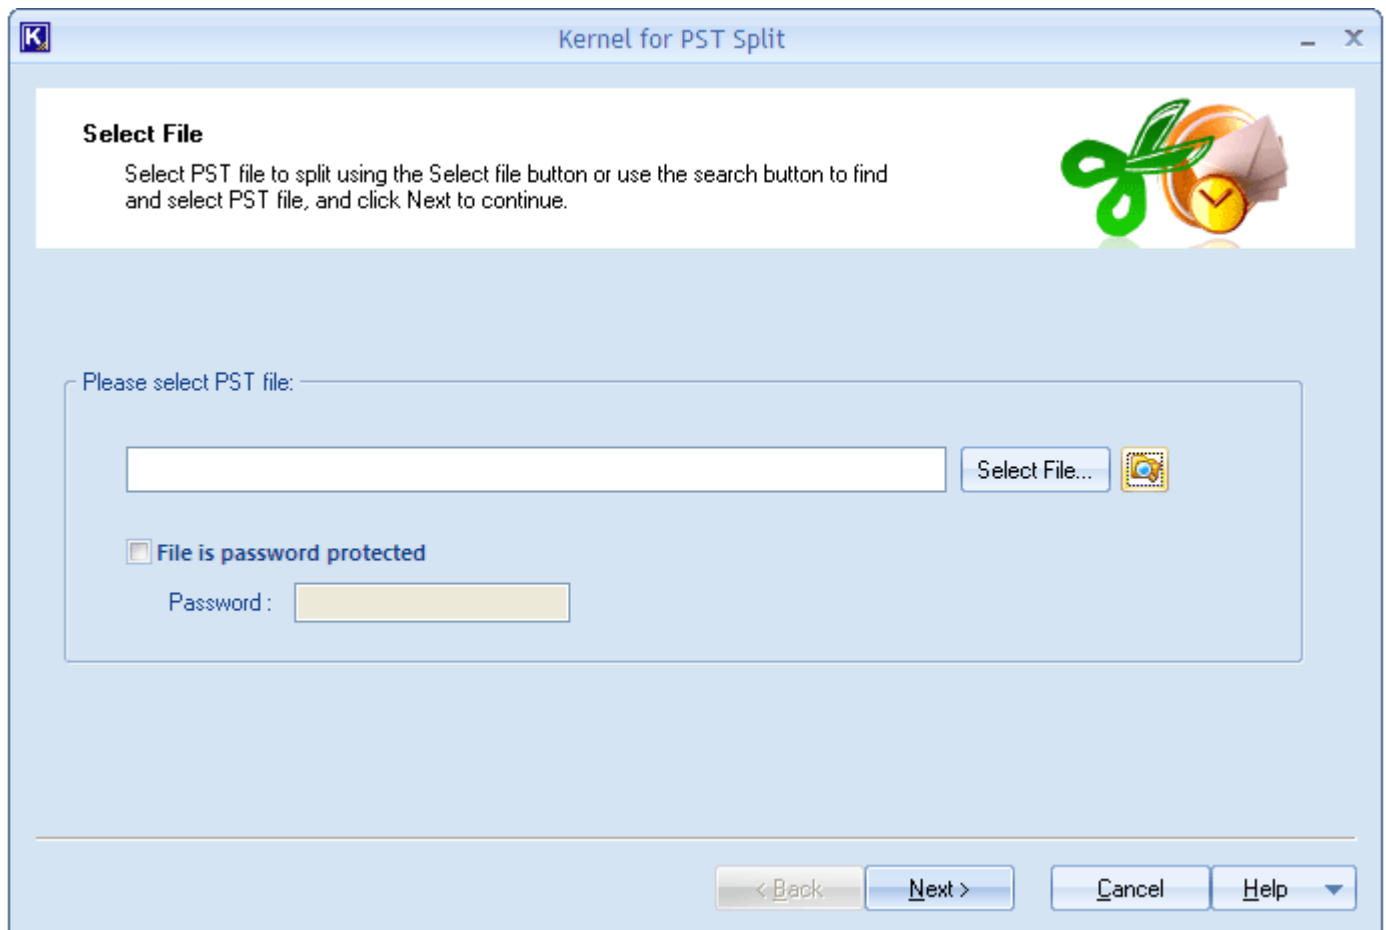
Kernel for PST Split

Select File

Select PST file to split using the Select file button or use the search button to find and select PST file, and click Next to continue.

Please select PST file:

Select File...

File is password protected

Password :

< Back

Next >

Cancel

Help